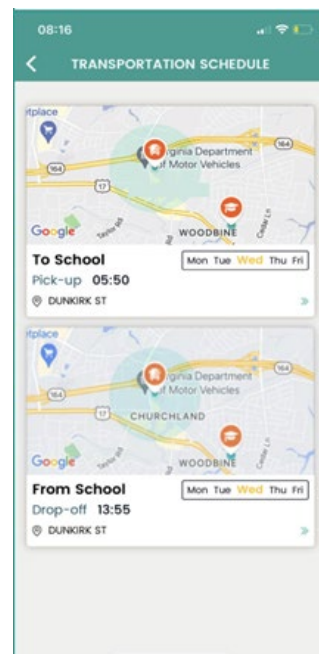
08:16

TRANSPORTATION SCHEDULE

etplace
ginia Department
of Motor Vehicles
164
164
17
Google
Taylor Rd
WOODBINE
Cedar Ln

To School
Mon Tue Wed Thu Fri
Pick-up 05:50
DUNKIRK ST

etplace
ginia Department
of Motor Vehicles
164
164
17
CHURCHLAND
Google
WOODBINE

From School
Mon Tue Wed Thu Fri
Drop-off 13:55
DUNKIRK ST